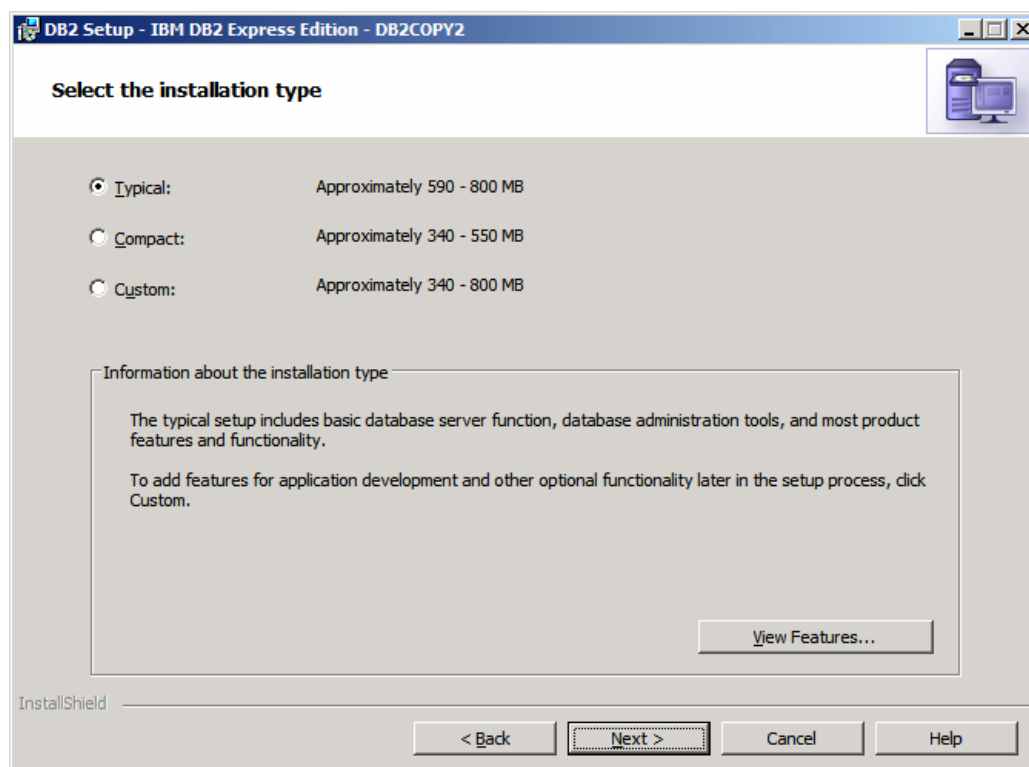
DB2 Setup - IBM DB2 Express Edition - DB2COPY2

Select the installation type

Typical: Approximately 590 - 800 MB

Compact: Approximately 340 - 550 MB

Custom: Approximately 340 - 800 MB

Information about the installation type

The typical setup includes basic database server function, database administration tools, and most product features and functionality.

To add features for application development and other optional functionality later in the setup process, click Custom.

View Features...

InstallShield

< Back

Next >

Cancel

Help